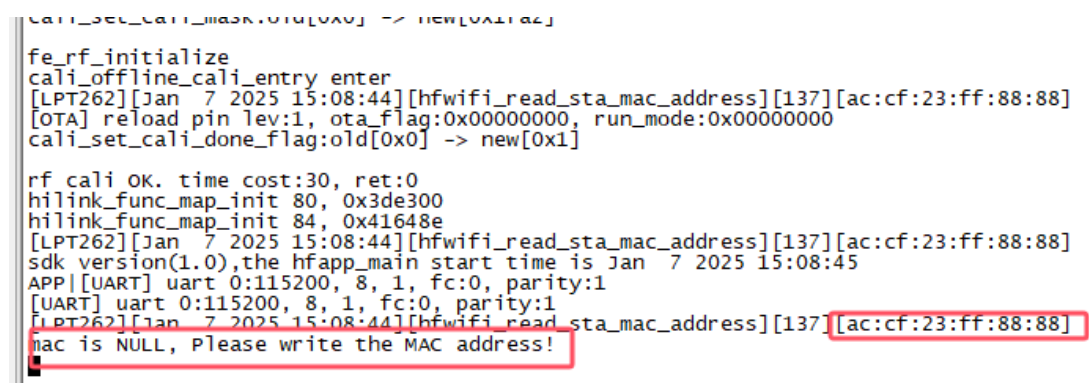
cali_set_cali_mask:old[0x0] -> new[0x1fa2]

fe_rf_initialize
cali_offline_cali_entry enter
[LPT262][Jan  7 2025 15:08:44][hfwifi_read_sta_mac_address][137][ac:cf:23:ff:88:88]
[OTA] reload pin lev:1, ota_flag:0x00000000, run_mode:0x00000000
cali_set_cali_done_flag:old[0x0] -> new[0x1]

rf cali OK. time cost:30, ret:0
hilink_func_map_init 80, 0x3de300
hilink_func_map_init 84, 0x41648e
[LPT262][Jan  7 2025 15:08:44][hfwifi_read_sta_mac_address][137][ac:cf:23:ff:88:88]
sdk version(1.0),the hfapp_main start time is Jan  7 2025 15:08:45
APP|[UART] uart 0:115200, 8, 1, fc:0, parity:1
[UART] uart 0:115200, 8, 1, fc:0, parity:1
[LPT262][Jan  7 2025 15:08:44][hfwifi_read_sta_mac_address][137][ac:cf:23:ff:88:88]
mac is NULL, Please write the MAC address!